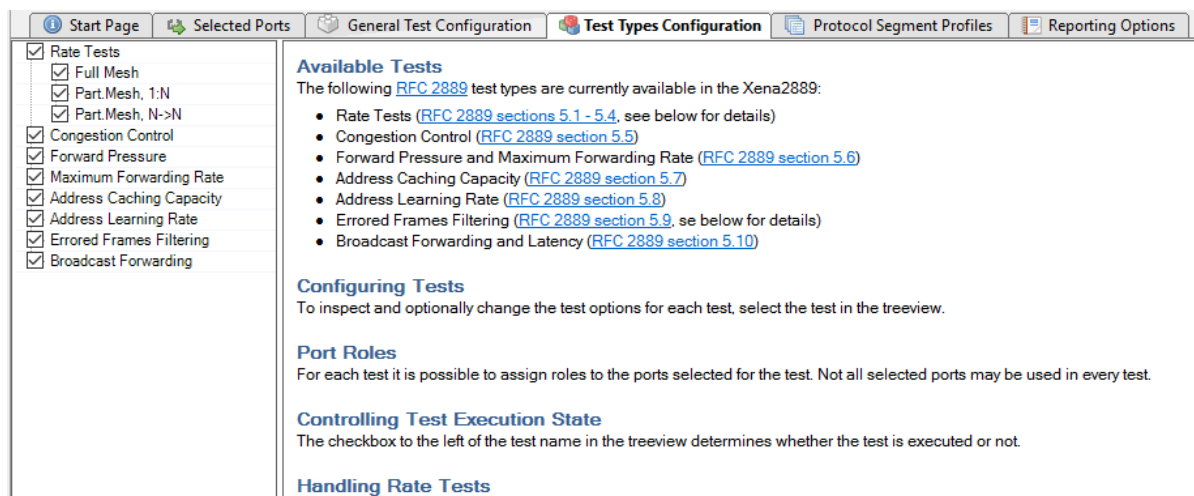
Start Page | Selected Ports | General Test Configuration | Test Types Configuration | Protocol Segment Profiles | Reporting Options

☑ Rate Tests
☑ Full Mesh
☑ Part.Mesh, 1:N
☑ Part.Mesh, N->N
☑ Congestion Control
☑ Forward Pressure
☑ Maximum Forwarding Rate
☑ Address Caching Capacity
☑ Address Learning Rate
☑ Errored Frames Filtering
☑ Broadcast Forwarding

Available Tests
The following RFC 2889 test types are currently available in the Xena2889:

- Rate Tests (RFC 2889 sections 5.1 - 5.4, see below for details)
- Congestion Control (RFC 2889 section 5.5)
- Forward Pressure and Maximum Forwarding Rate (RFC 2889 section 5.6)
- Address Caching Capacity (RFC 2889 section 5.7)
- Address Learning Rate (RFC 2889 section 5.8)
- Errored Frames Filtering (RFC 2889 section 5.9, se below for details)
- Broadcast Forwarding and Latency (RFC 2889 section 5.10)

Configuring Tests
To inspect and optionally change the test options for each test, select the test in the treeview.

Port Roles
For each test it is possible to assign roles to the ports selected for the test. Not all selected ports may be used in every test.

Controlling Test Execution State
The checkbox to the left of the test name in the treeview determines whether the test is executed or not.

Handling Rate Tests